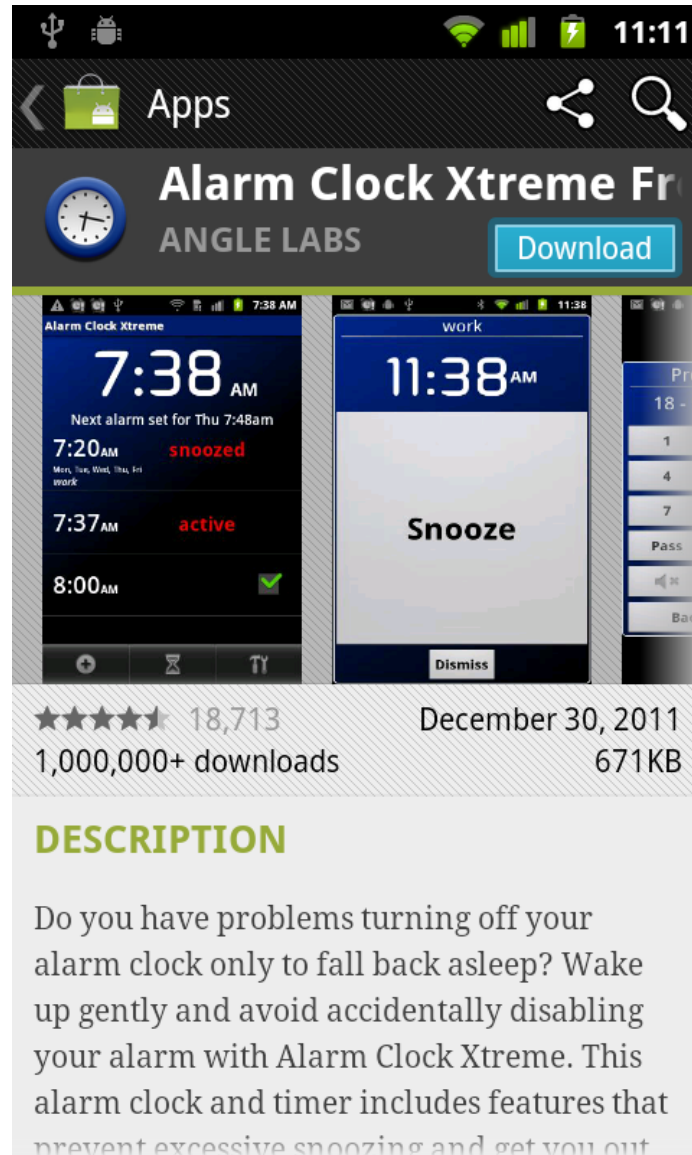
11:11

Apps

Alarm Clock Xtreme Fr
ANGLE LABS
Download

7:38 AM
Alarm Clock Xtreme
7:38 AM
Next alarm set for Thu 7:48am
7:20AM snoozed
Mon, Tue, Wed, Thu, Fri
work
7:37AM active
8:00AM

11:38
work
11:38AM
Snooze
Dismiss

Pr
18 -
1
4
7
Pass
Ba

18,713
December 30, 2011
1,000,000+ downloads
671KB

DESCRIPTION

Do you have problems turning off your alarm clock only to fall back asleep? Wake up gently and avoid accidentally disabling your alarm with Alarm Clock Xtreme. This alarm clock and timer includes features that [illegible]